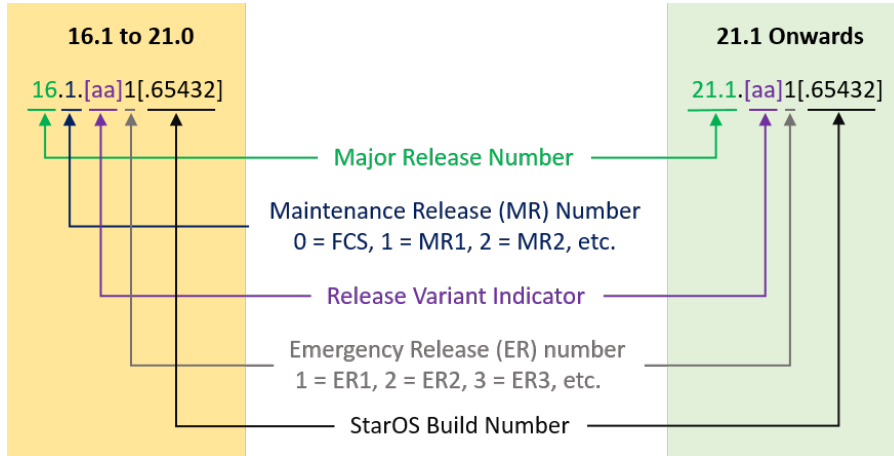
16.1 to 21.0

16.1.[aa]1[.65432]

21.1 Onwards

21.1.[aa]1[.65432]

Major Release Number

Maintenance Release (MR) Number
0 = FCS, 1 = MR1, 2 = MR2, etc.

Release Variant Indicator

Emergency Release (ER) number
1 = ER1, 2 = ER2, 3 = ER3, etc.

StarOS Build Number